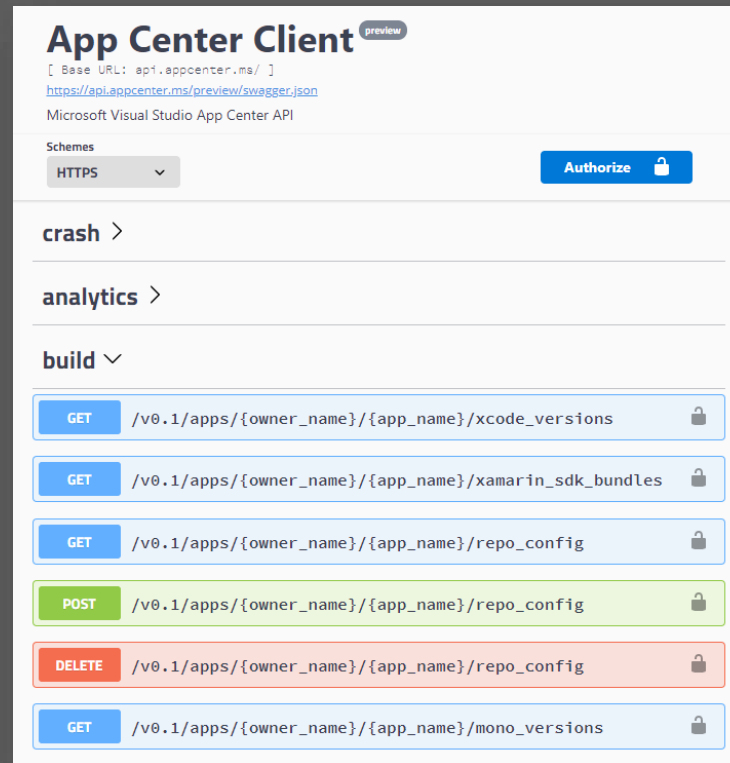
App Center Client preview

[ Base URL: api.appcenter.ms/ ]

https://api.appcenter.ms/preview/swagger.json

Microsoft Visual Studio App Center API

Schemes

HTTPS

Authorize

crash

analytics

build

GET /v0.1/apps/{owner_name}/{app_name}/xcode_versions

GET /v0.1/apps/{owner_name}/{app_name}/xamarin_sdk_bundles

GET /v0.1/apps/{owner_name}/{app_name}/repo_config

POST /v0.1/apps/{owner_name}/{app_name}/repo_config

DELETE /v0.1/apps/{owner_name}/{app_name}/repo_config

GET /v0.1/apps/{owner_name}/{app_name}/mono_versions